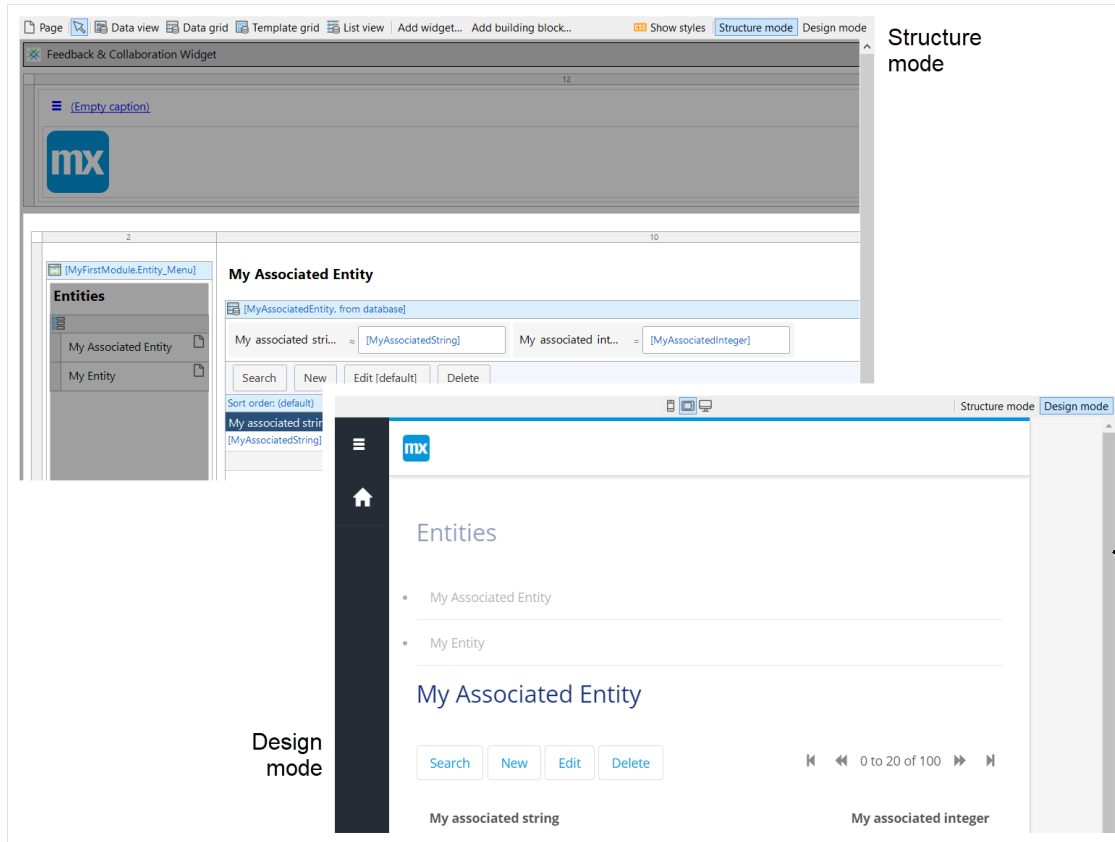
Page Data view Data grid Template grid List view Add widget... Add building block... Show styles Structure mode Design mode

Structure mode

Feedback & Collaboration Widget

12

(Empty caption)

mx

2

10

[MyFirstModule.Entity_Menu]

Entities

My Associated Entity

My Entity

My Associated Entity

[MyAssociatedEntity, from database]

My associated stri... ≈ [MyAssociatedString]

My associated int... = [MyAssociatedInteger]

Search New Edit [default] Delete

Sort order: (default)

My associated strin

[MyAssociatedString]

Structure mode Design mode

mx

Entities

My Associated Entity

My Entity

My Associated Entity

Design mode

Search New Edit Delete

0 to 20 of 100

My associated string

My associated integer